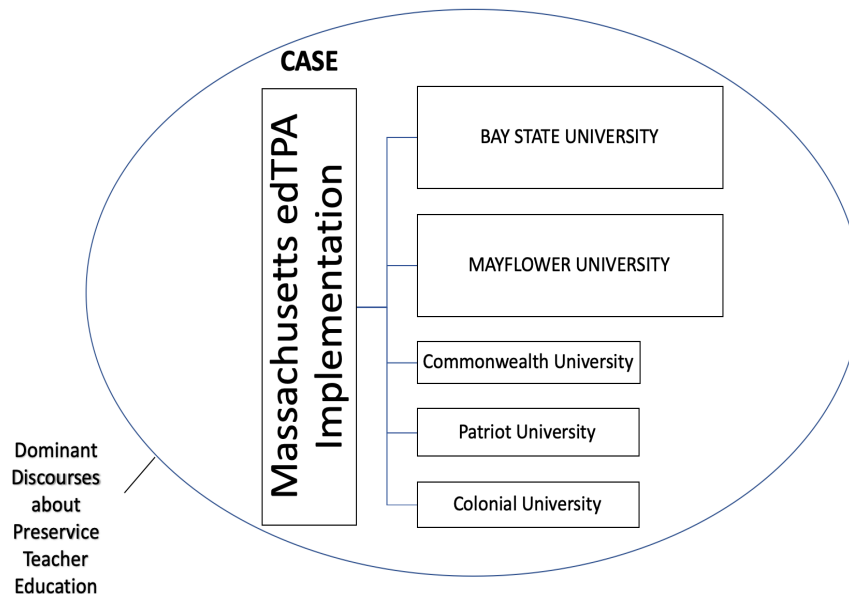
CASE

Massachusetts edTPA Implementation

BAY STATE UNIVERSITY

MAYFLOWER UNIVERSITY

Commonwealth University

Patriot University

Colonial University

Dominant Discourses about Preservice Teacher Education